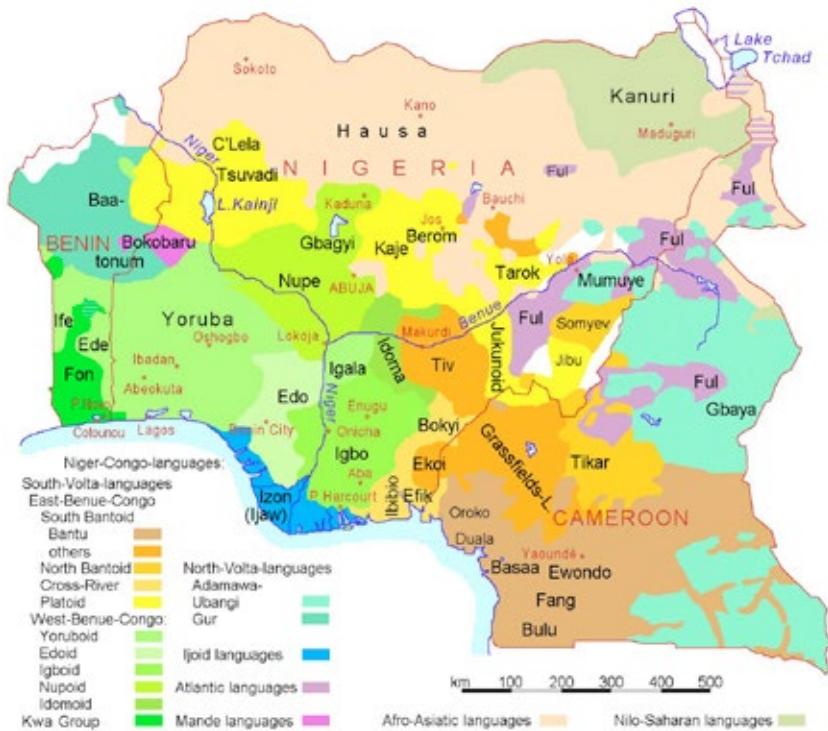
Lake Tchad
Sokoto
Kano
Kanuri
Maduguri
Hausa
C'Lela
Niger
NIGERIA
Tsuvadi
Ful
L. Kainji
Kaduna
Bauchi
Ful
Baa-
Jos
BENIN
Bokobaru
Gbagyi
Kaje
Berom
Ful
tonum
Nupe
ABUJA
Tarok
Yola
Mumuye
Benue
Yoruba
Makurdi
Ful
Somyev
Ife
Oshogbo
Lokoja
Ede
Ibadan
Idoma
Tiv
Jukunoid
Jibu
Fon
Abeokuta
Igala
Ful
Edo
Niger
Gbaya
PNovo
Enugu
Cotonou
Lagos
Benin City
Onicha
Bokyi
Grassfields-L.
Tikar
Igbo
Ekoi
Aba
Niger-Congo-languages:
Izon (Ijaw)
P Harcourt
Ibibio
Efik
South-Volta-languages
CAMEROON
East-Benue-Congo
Oroko
South Bantoid
Duala
Bantu
Yaoundé
others
Basaa
Ewondo
North Bantoid
North-Volta-languages
Cross-River
Adamawa-Ubangi
Fang
Platoid
Gur
West-Benue-Congo:
Bulu
Yoruboid
Edoid
Ijoid languages
Igboid
Nupoid
Atlantic languages
Idomoid
Kwa Group
Mande languages
km 100 200 300 400 500
Afro-Asiatic languages
Nilo-Saharan languages